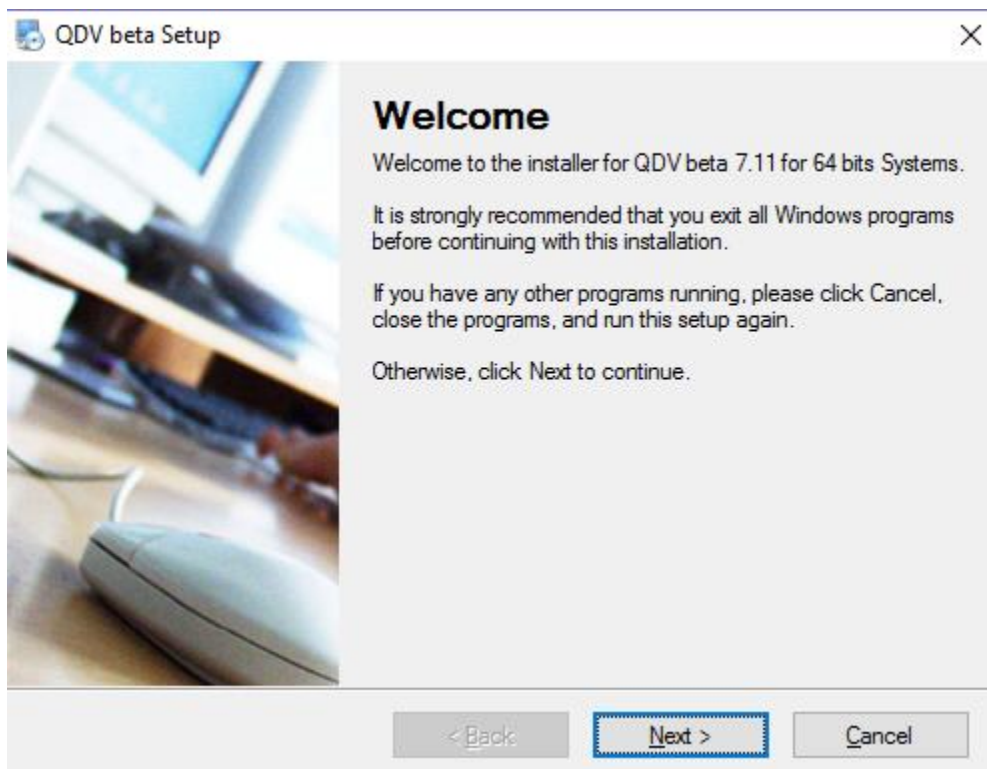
QDV beta Setup

×

Welcome

Welcome to the installer for QDV beta 7.11 for 64 bits Systems.

It is strongly recommended that you exit all Windows programs before continuing with this installation.

If you have any other programs running, please click Cancel, close the programs, and run this setup again.

Otherwise, click Next to continue.

< Back

Next >

Cancel